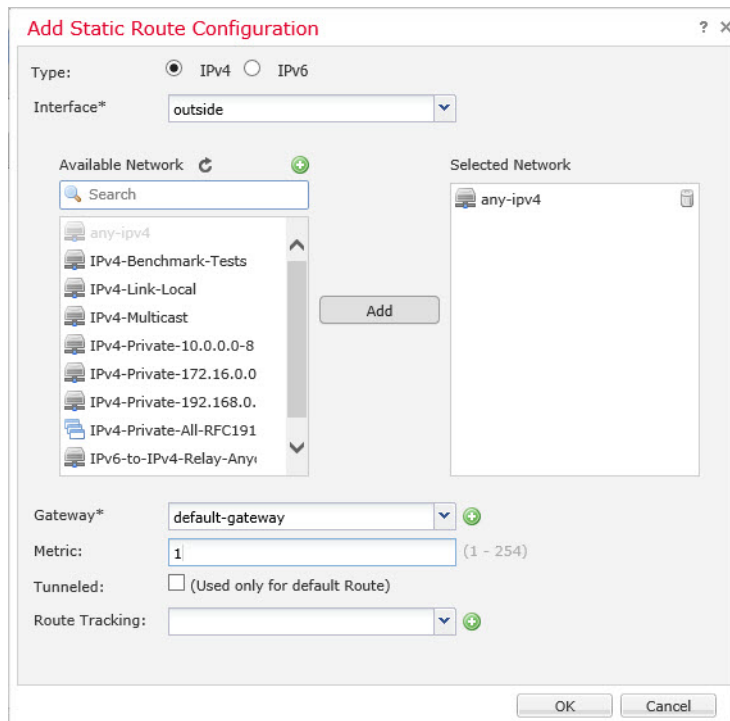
Add Static Route Configuration

? ×

Type: IPv4 IPv6

Interface* outside

Available Network

Search

any-ipv4
IPv4-Benchmark-Tests
IPv4-Link-Local
IPv4-Multicast
IPv4-Private-10.0.0.0-8
IPv4-Private-172.16.0.0
IPv4-Private-192.168.0.
IPv4-Private-All-RFC191
IPv6-to-IPv4-Relay-Any

Add

Selected Network

any-ipv4

Gateway* default-gateway

Metric: 1 (1 - 254)

Tunneled: (Used only for default Route)

Route Tracking:

OK Cancel